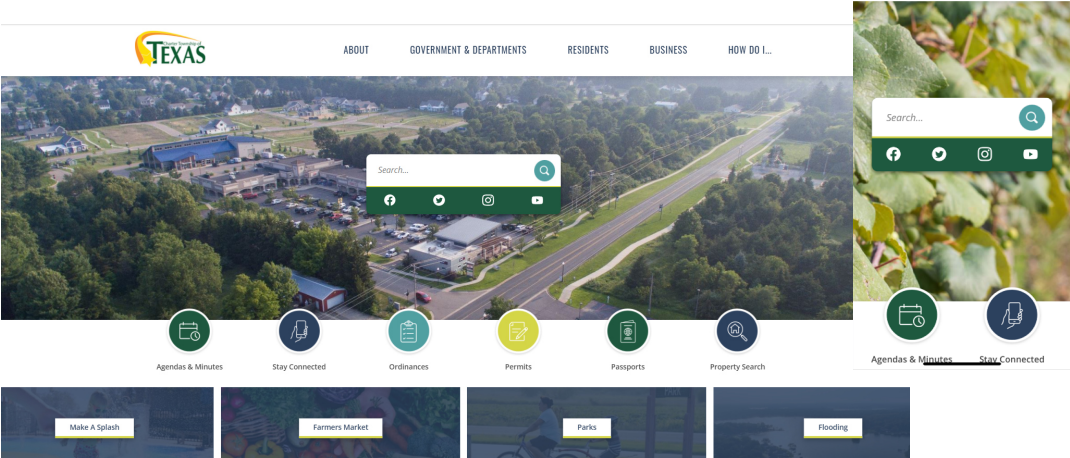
Charter Township of TEXAS

ABOUT GOVERNMENT & DEPARTMENTS RESIDENTS BUSINESS HOW DO I...

Search...

Agendas & Minutes

Stay Connected

Ordinances

Permits

Passports

Property Search

Make A Splash

Farmers Market

Parks

Flooding

Search...

Agendas & Minutes

Stay Connected